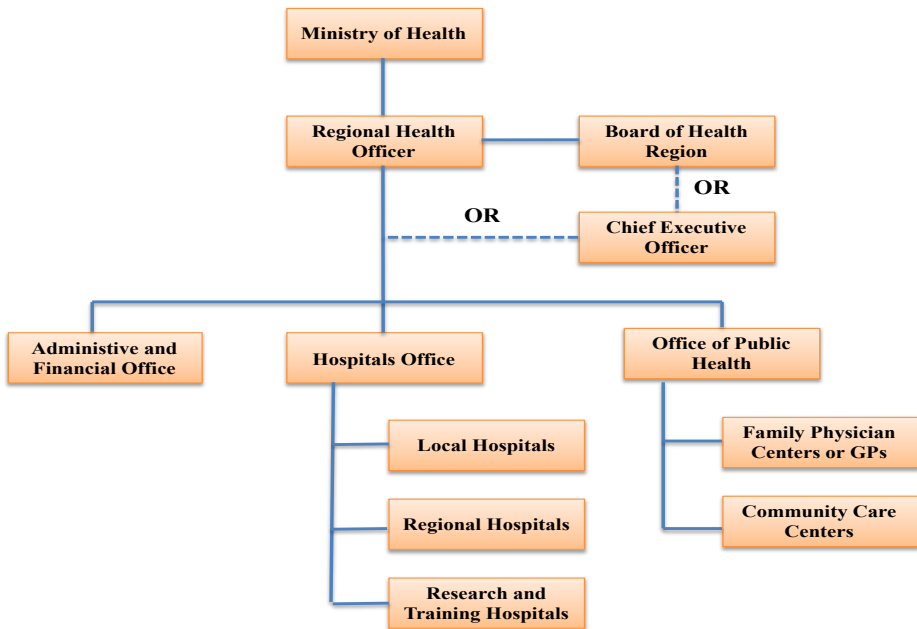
Ministry of Health

Regional Health Officer

Board of Health Region

OR

OR

Chief Executive Officer

Administive and Financial Office

Hospitals Office

Office of Public Health

Local Hospitals

Regional Hospitals

Research and Training Hospitals

Family Physician Centers or GPs

Community Care Centers